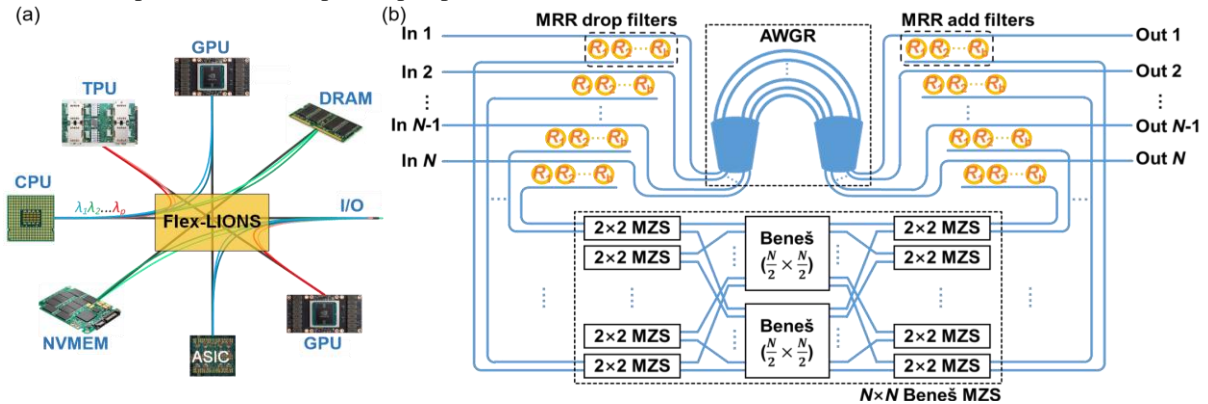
(a)

GPU

TPU

DRAM

CPU

$\lambda_1\lambda_2 \ldots \lambda_n$

Flex-LIONS

I/O

NVMEM

ASIC

GPU

(b)

MRR drop filters

AWGR

MRR add filters

In 1

In 2

In $N$-1

In $N$

Out 1

Out 2

Out $N$-1

Out $N$

$R_1$ $R_2$ $R_N$

2×2 MZS

2×2 MZS

2×2 MZS

2×2 MZS

Beneš $(\frac{N}{2}\times\frac{N}{2})$

Beneš $(\frac{N}{2}\times\frac{N}{2})$

2×2 MZS

2×2 MZS

2×2 MZS

2×2 MZS

$N$×$N$ Beneš MZS